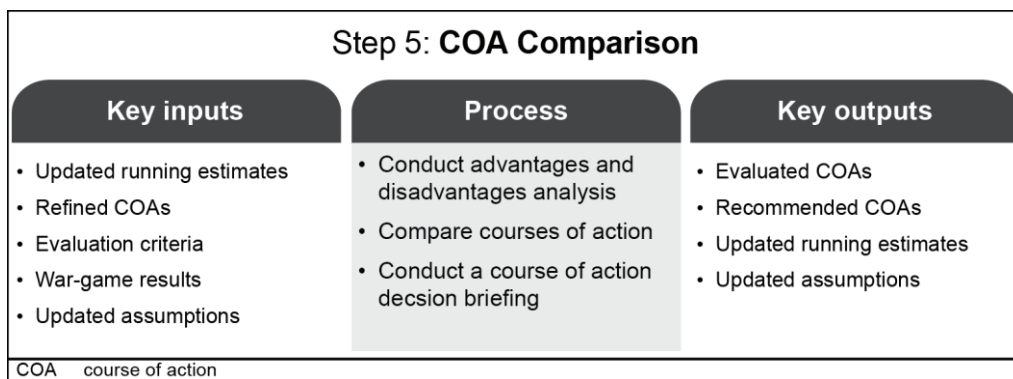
Step 5: **COA Comparison**

**Key inputs**

- Updated running estimates
- Refined COAs
- Evaluation criteria
- War-game results
- Updated assumptions

**Process**

- Conduct advantages and disadvantages analysis
- Compare courses of action
- Conduct a course of action decsion briefing

**Key outputs**

- Evaluated COAs
- Recommended COAs
- Updated running estimates
- Updated assumptions

COA course of action